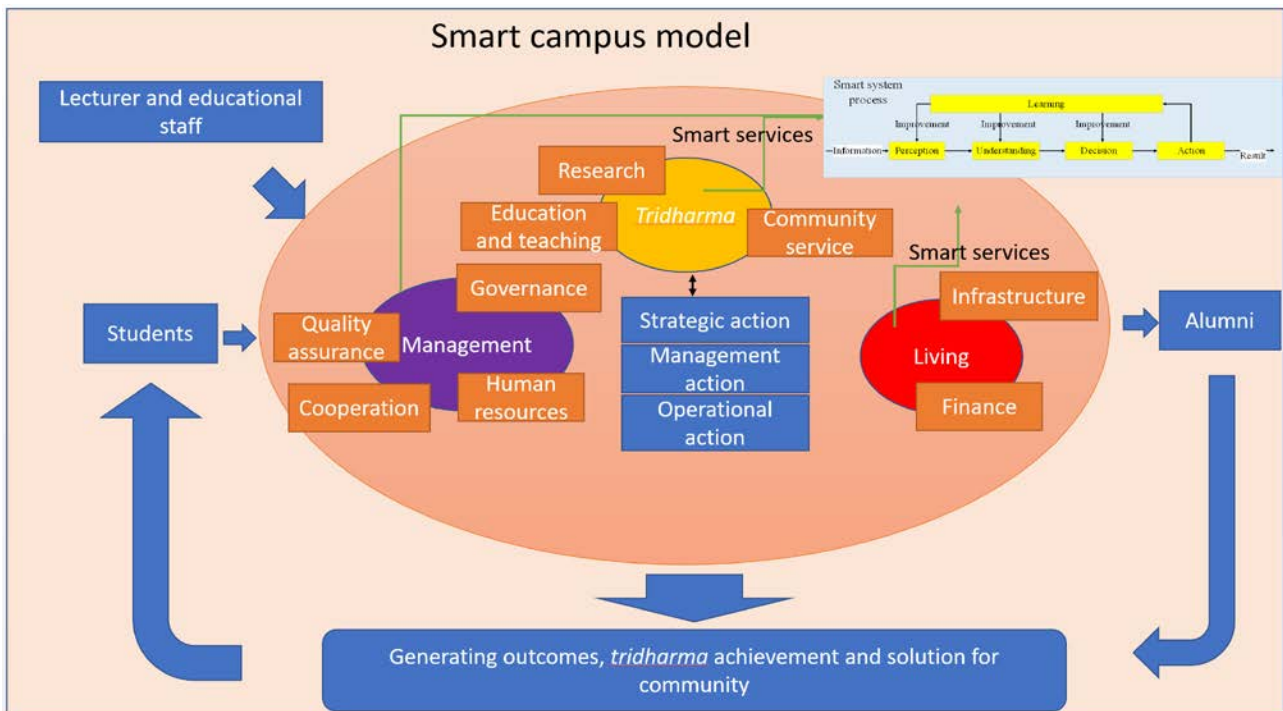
Smart campus model

Lecturer and educational staff

Smart system process

Learning

Improvement

Improvement

Improvement

Information

Perception

Understanding

Decision

Action

Result

Smart services

Research

Tridharma

Education and teaching

Community service

Smart services

Governance

Infrastructure

Students

Quality assurance

Management

Strategic action

Alumni

Living

Management action

Human resources

Cooperation

Operational action

Finance

Generating outcomes, *tridharma* achievement and solution for community